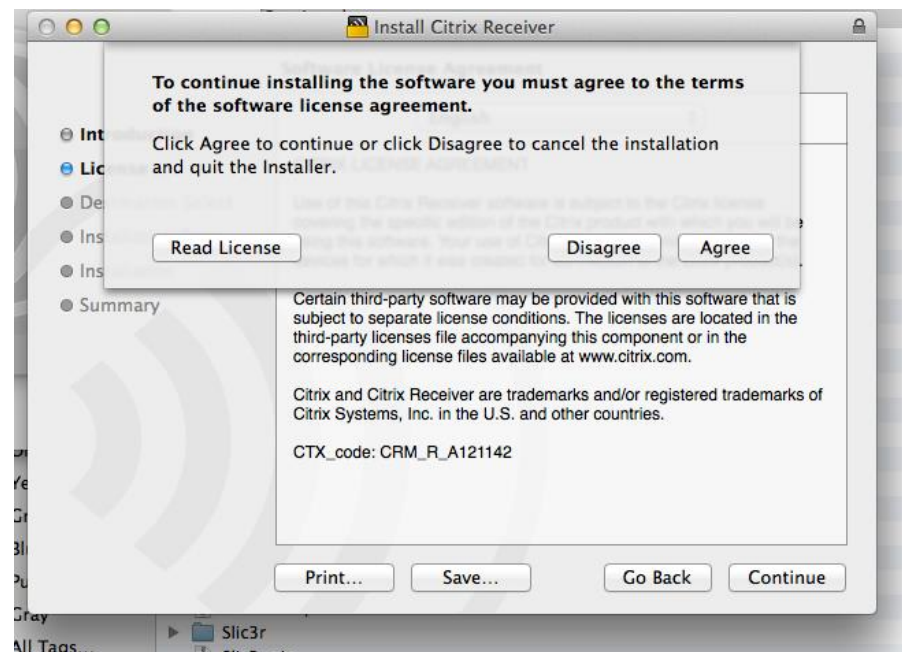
Install Citrix Receiver

To continue installing the software you must agree to the terms of the software license agreement.

Click Agree to continue or click Disagree to cancel the installation and quit the Installer.

Read License

Disagree

Agree

Int

Lic

De

Ins

Ins

Summary

Certain third-party software may be provided with this software that is subject to separate license conditions. The licenses are located in the third-party licenses file accompanying this component or in the corresponding license files available at www.citrix.com.

Citrix and Citrix Receiver are trademarks and/or registered trademarks of Citrix Systems, Inc. in the U.S. and other countries.

CTX_code: CRM_R_A121142

Print...

Save...

Go Back

Continue

Gray

All Tags...

Slic3r